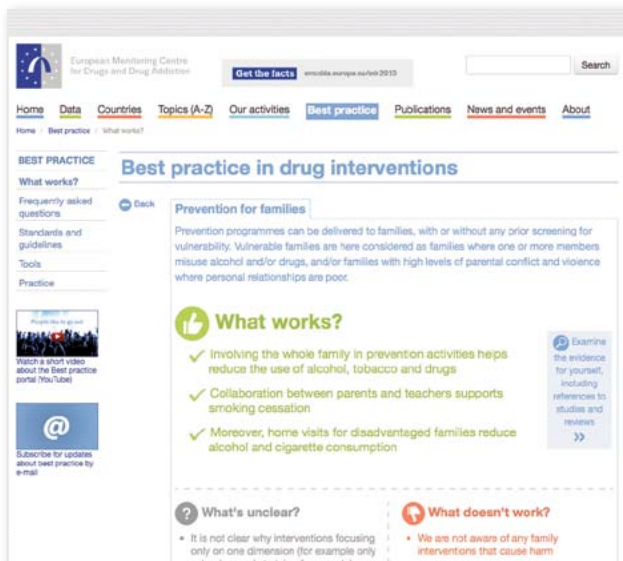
European Monitoring Centre for Drugs and Drug Addiction

Get the facts emcdda.europa.eu/edr2013

Search

Home Data Countries Topics (A-Z) Our activities Best practice Publications News and events About

Home / Best practice / What works?

BEST PRACTICE

What works?

Frequently asked questions

Standards and guidelines

Tools

Practice

Watch a short video about the Best practice portal (YouTube)

@

Subscribe for updates about best practice by e-mail

Best practice in drug interventions

Back

Prevention for families

Prevention programmes can be delivered to families, with or without any prior screening for vulnerability. Vulnerable families are here considered as families where one or more members misuse alcohol and/or drugs, and/or families with high levels of parental conflict and violence where personal relationships are poor.

What works?

Involving the whole family in prevention activities helps reduce the use of alcohol, tobacco and drugs

Collaboration between parents and teachers supports smoking cessation

Moreover, home visits for disadvantaged families reduce alcohol and cigarette consumption

Examine the evidence for yourself, including references to studies and reviews

»

What's unclear?

• It is not clear why interventions focusing only on one dimension (for example only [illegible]

What doesn't work?

• We are not aware of any family interventions that cause harm